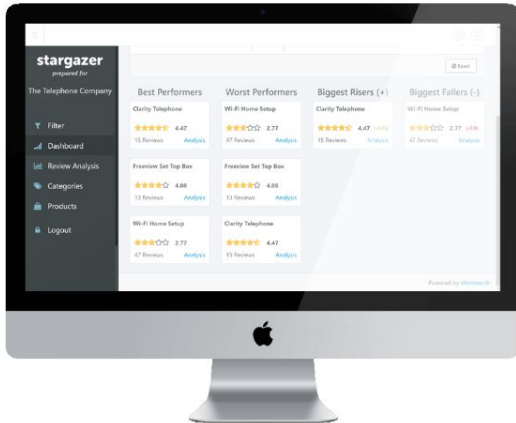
stargazer
prepared for
The Telephone Company

Filter
Dashboard
Review Analysis
Categories
Products
Logout

Reset

Best Performers

Clarity Telephone
4.47
15 Reviews Analysis

Freeview Set Top Box
4.08
13 Reviews Analysis

Wi-Fi Home Setup
2.77
47 Reviews Analysis

Worst Performers

Wi-Fi Home Setup
2.77
47 Reviews Analysis

Freeview Set Top Box
4.08
13 Reviews Analysis

Clarity Telephone
4.47
15 Reviews Analysis

Biggest Risers (+)

Clarity Telephone
4.47 +6%
15 Reviews Analysis

Biggest Fallers (-)

Wi-Fi Home Setup
2.77 -6%
47 Reviews Analysis

Powered by Wordnerds